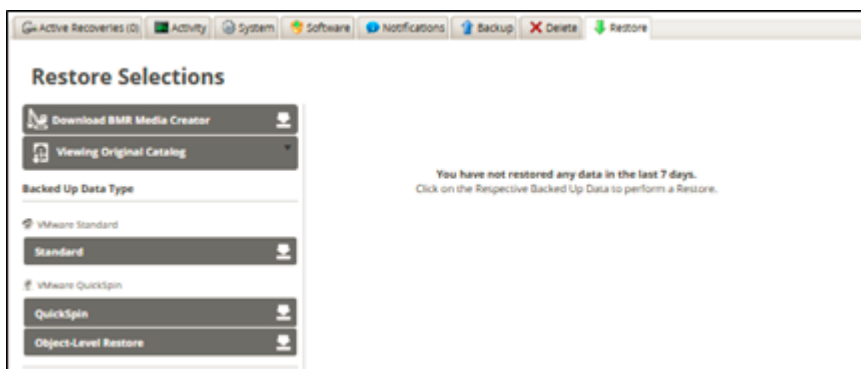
Active Recoveries (0) Activity System Software Notifications Backup Delete Restore

Restore Selections

Download BMR Media Creator

Viewing Original Catalog

Backed Up Data Type

VMware Standard

Standard

VMware QuickSpin

QuickSpin

Object-Level Restore

You have not restored any data in the last 7 days.
Click on the Respective Backed Up Data to perform a Restore.